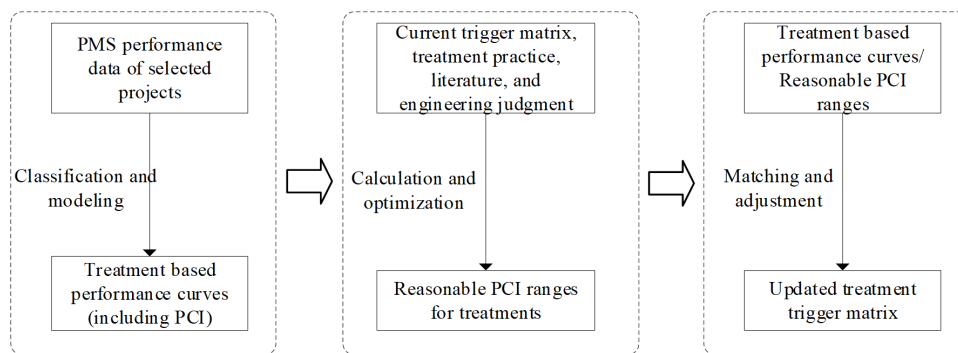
PMS performance data of selected projects

Classification and modeling

Treatment based performance curves (including PCI)

Current trigger matrix, treatment practice, literature, and engineering judgment

Calculation and optimization

Reasonable PCI ranges for treatments

Treatment based performance curves/ Reasonable PCI ranges

Matching and adjustment

Updated treatment trigger matrix